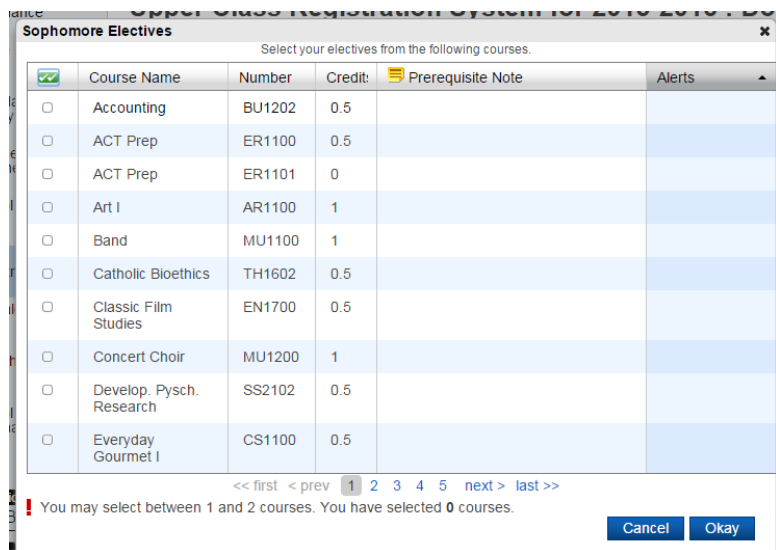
Upper Class Registration System for 2015-2016 : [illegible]

Sophomore Electives

Select your electives from the following courses.

| | Course Name | Number | Credits | Prerequisite Note | Alerts |
|---|---|---|---|---|---|
| | Accounting | BU1202 | 0.5 | | |
| | ACT Prep | ER1100 | 0.5 | | |
| | ACT Prep | ER1101 | 0 | | |
| | Art I | AR1100 | 1 | | |
| | Band | MU1100 | 1 | | |
| | Catholic Bioethics | TH1602 | 0.5 | | |
| | Classic Film Studies | EN1700 | 0.5 | | |
| | Concert Choir | MU1200 | 1 | | |
| | Develop. Pysch. Research | SS2102 | 0.5 | | |
| | Everyday Gourmet I | CS1100 | 0.5 | | |

<< first < prev 1 2 3 4 5 next > last >>

! You may select between 1 and 2 courses. You have selected 0 courses.

Cancel Okay